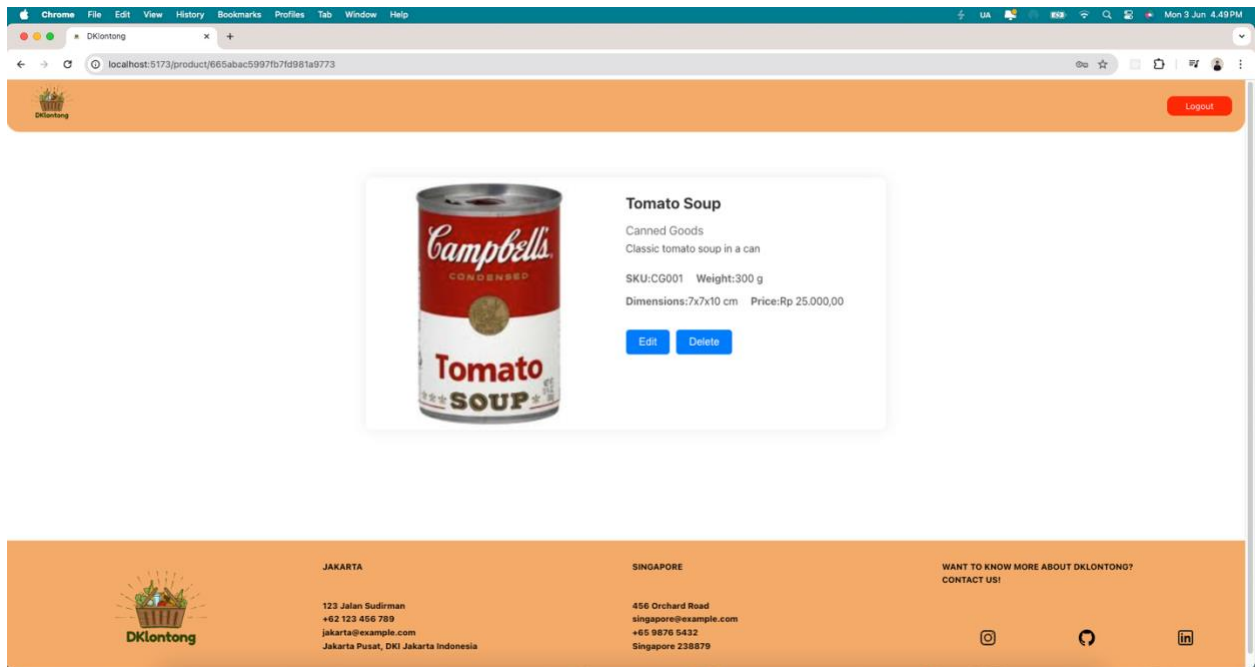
Chrome File Edit View History Bookmarks Profiles Tab Window Help

UA Mon 3 Jun 4.49PM

DKlontong

localhost:5173/product/665abac5997fb7fd981a9773

DKlontong

Logout

Campbell's CONDENSED Tomato SOUP

Tomato Soup

Canned Goods

Classic tomato soup in a can

SKU:CG001 Weight:300 g

Dimensions:7x7x10 cm Price:Rp 25.000,00

Edit Delete

DKlontong

JAKARTA

123 Jalan Sudirman
+62 123 456 789
jakarta@example.com
Jakarta Pusat, DKI Jakarta Indonesia

SINGAPORE

456 Orchard Road
singapore@example.com
+65 9876 5432
Singapore 238879

WANT TO KNOW MORE ABOUT DKLONTONG? CONTACT US!